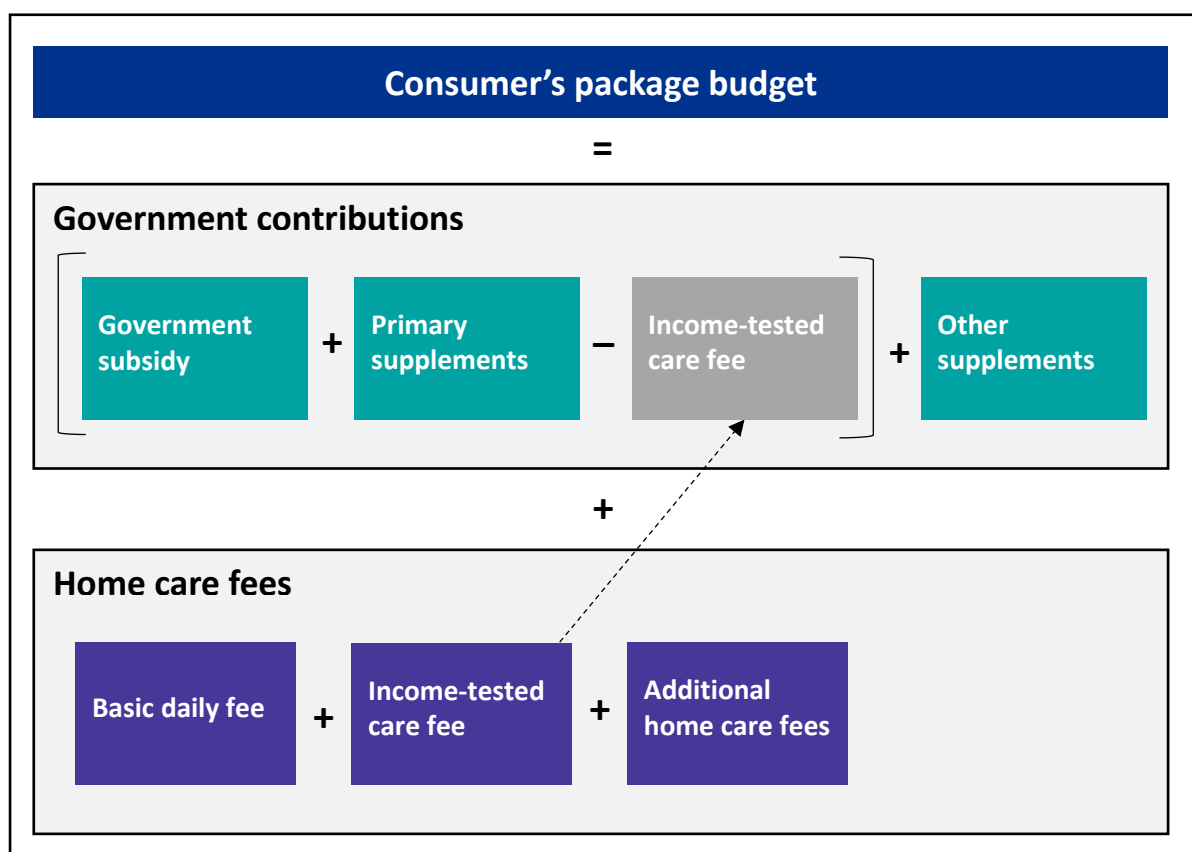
Consumer’s package budget

=

Government contributions

Government subsidy + Primary supplements − Income-tested care fee + Other supplements

+

Home care fees

Basic daily fee + Income-tested care fee + Additional home care fees